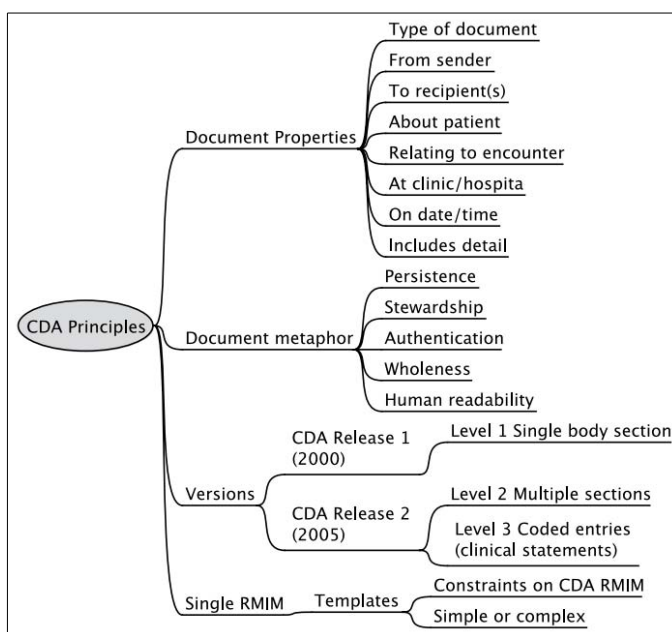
CDA Principles

Document Properties
Type of document
From sender
To recipient(s)
About patient
Relating to encounter
At clinic/hospita
On date/time
Includes detail

Document metaphor
Persistence
Stewardship
Authentication
Wholeness
Human readability

Versions
CDA Release 1 (2000)
Level 1 Single body section
CDA Release 2 (2005)
Level 2 Multiple sections
Level 3 Coded entries (clinical statements)

Single RMIM
Templates
Constraints on CDA RMIM
Simple or complex